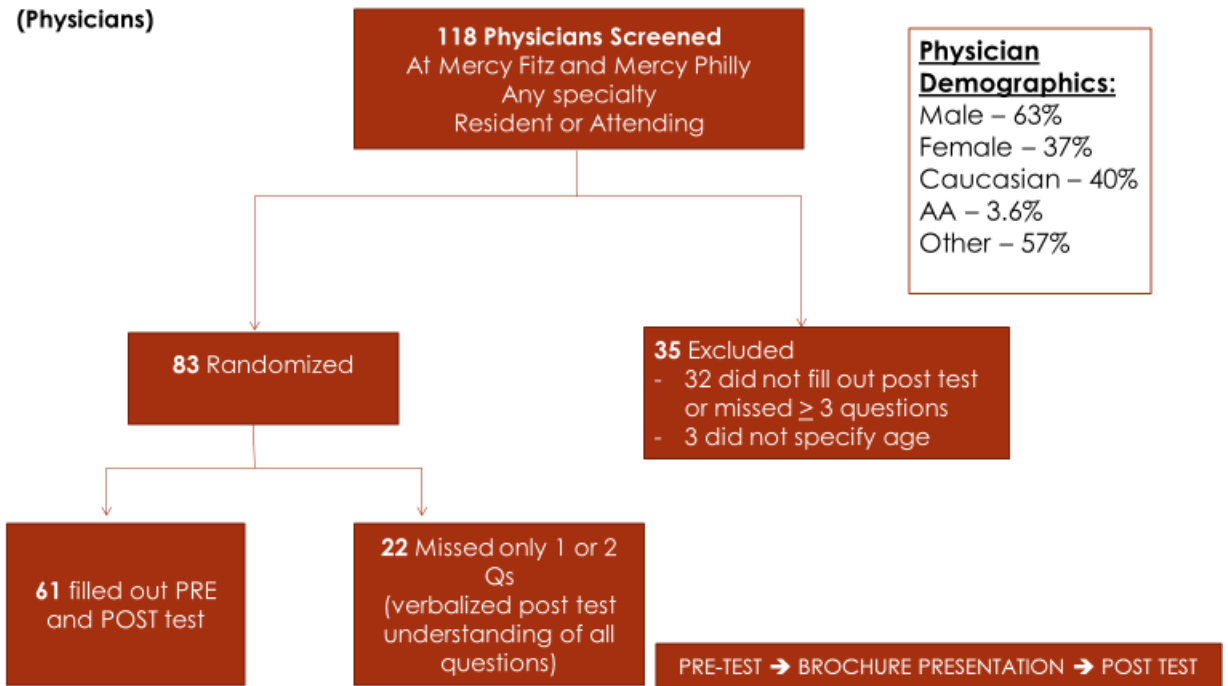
(Physicians)

118 Physicians Screened
At Mercy Fitz and Mercy Philly
Any specialty
Resident or Attending

Physician Demographics:
Male – 63%
Female – 37%
Caucasian – 40%
AA – 3.6%
Other – 57%

83 Randomized

35 Excluded
- 32 did not fill out post test or missed $\geq$ 3 questions
- 3 did not specify age

61 filled out PRE and POST test

22 Missed only 1 or 2 Qs (verbalized post test understanding of all questions)

PRE-TEST → BROCHURE PRESENTATION → POST TEST